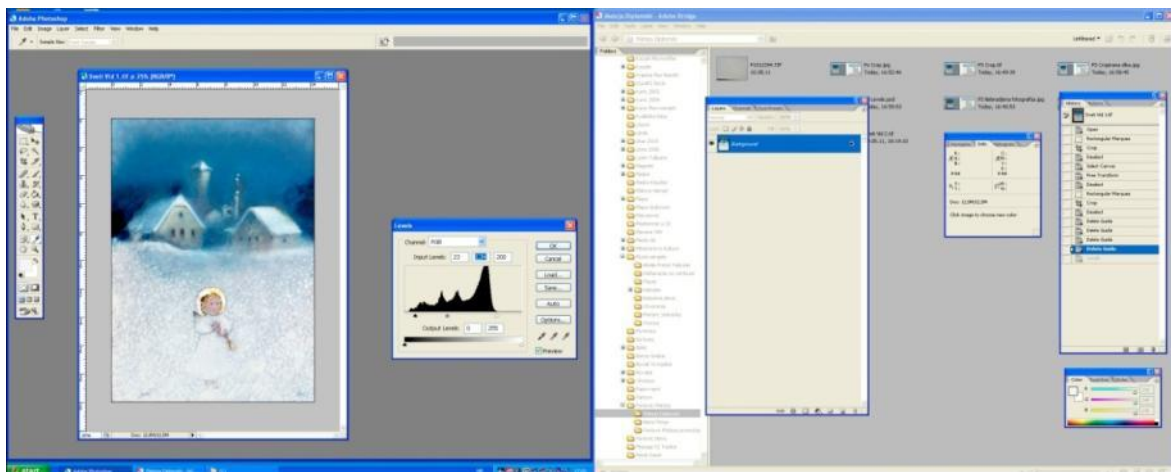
Adobe Photoshop
File Edit Image Layer Select Filter View Window Help

Levels
Channel: RGB
Input Levels: 23 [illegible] 200
OK
Cancel
Load...
Save...
Auto
Options...
Output Levels: 0 255
Preview

Adobe Bridge
Layers
Background

History
Open
Rectangular Marquee
Crop
Deselect
Select Canvas
Free Transform
Deselect
Rectangular Marquee
Crop
Deselect
Delete Guide
Delete Guide
Delete Guide
Delete Guide

Click image to choose new color

start